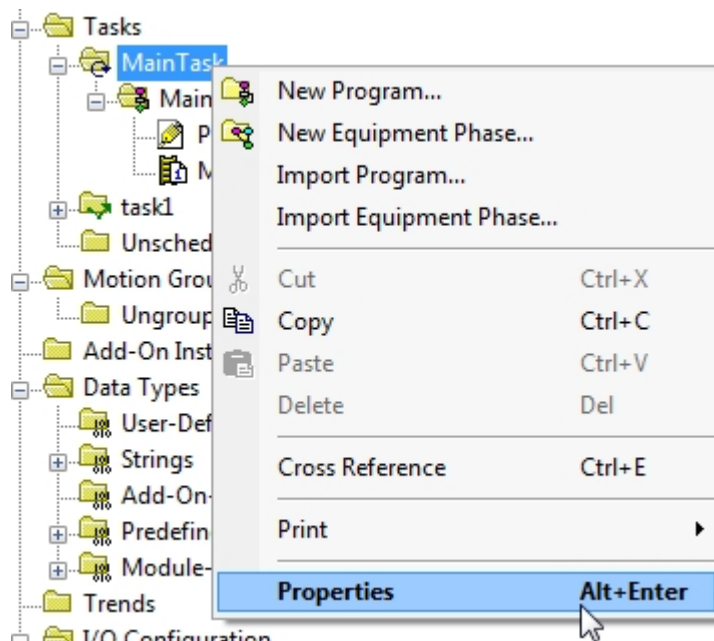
Tasks
MainTask
Main
P
M
task1
Unsched
Motion Grou
Ungroup
Add-On Inst
Data Types
User-Def
Strings
Add-On-
Predefin
Module-
Trends
I/O Configuration

New Program...
New Equipment Phase...
Import Program...
Import Equipment Phase...
Cut Ctrl+X
Copy Ctrl+C
Paste Ctrl+V
Delete Del
Cross Reference Ctrl+E
Print
Properties Alt+Enter